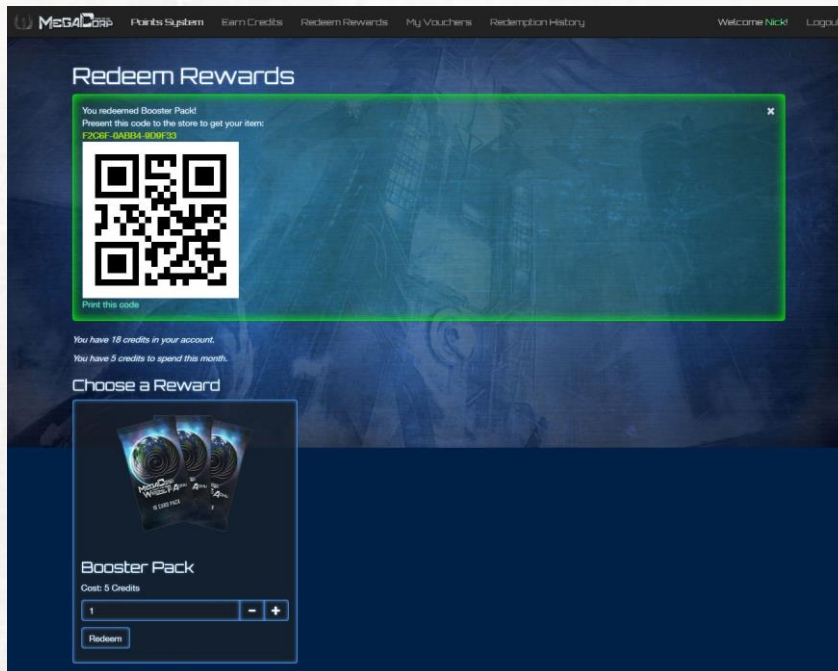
MEGACORP Points System Earn Credits Redeem Rewards My Vouchers Redemption History Welcome Nick! Logou

Redeem Rewards

You redeemed Booster Pack!
Present this code to the store to get your item:
F2C6F-0ABB4-9D9F33

Print this code

You have 18 credits in your account.

You have 5 credits to spend this month.

Choose a Reward

Booster Pack

Cost: 5 Credits

1

Redeem